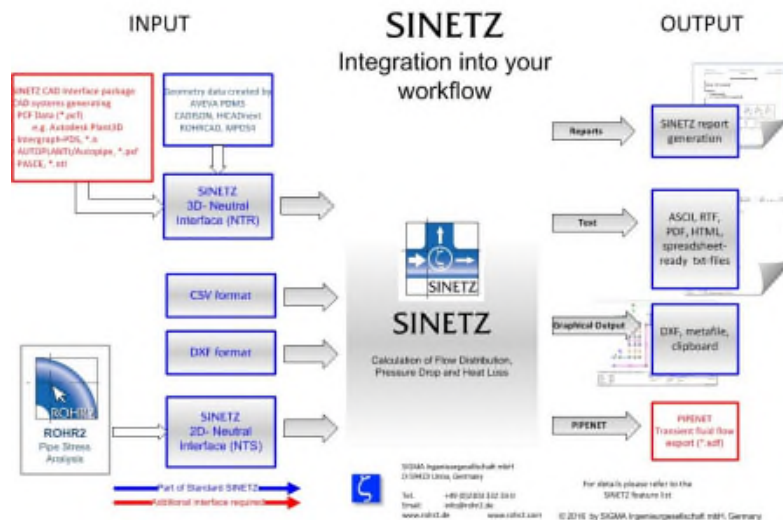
INPUT

SINETZ

Integration into your workflow

OUTPUT

SINETZ CAD interface package CAD systems generating PCF Data (*.pcf) e.g. Autodesk Plant3D Intergraph-PDS, *.n AUTOPLANT/Autopipe, *.pxf PASCE, *.ntl

Geometry data created by AVEVA PDMS CADISON, HICADnext ROHRCAD, MPDS4

SINETZ 3D- Neutral Interface (NTR)

CSV format

DXF format

ROHR2

ROHR2 Pipe Stress Analysis

SINETZ 2D- Neutral Interface (NTS)

Part of Standard SINETZ

Additional interface required

SINETZ

SINETZ

Calculation of Flow Distribution, Pressure Drop and Heat Loss

Reports

SINETZ report generation

Text

ASCII, RTF, PDF, HTML, spreadsheet-ready txt-files

Graphical Output

DXF, metafile, clipboard

PIPENET

PIPENET Transient fluid flow export (*.sdf)

SIGMA Ingenieurgesellschaft mbH D-59423 Unna, Germany

Tel. +49 (0)2303 332 33-0 Email: info@rohr2.de www.rohr2.de www.sinetz.com

For details please refer to the SINETZ feature list

© 2016 by SIGMA Ingenieurgesellschaft mbH, Germany